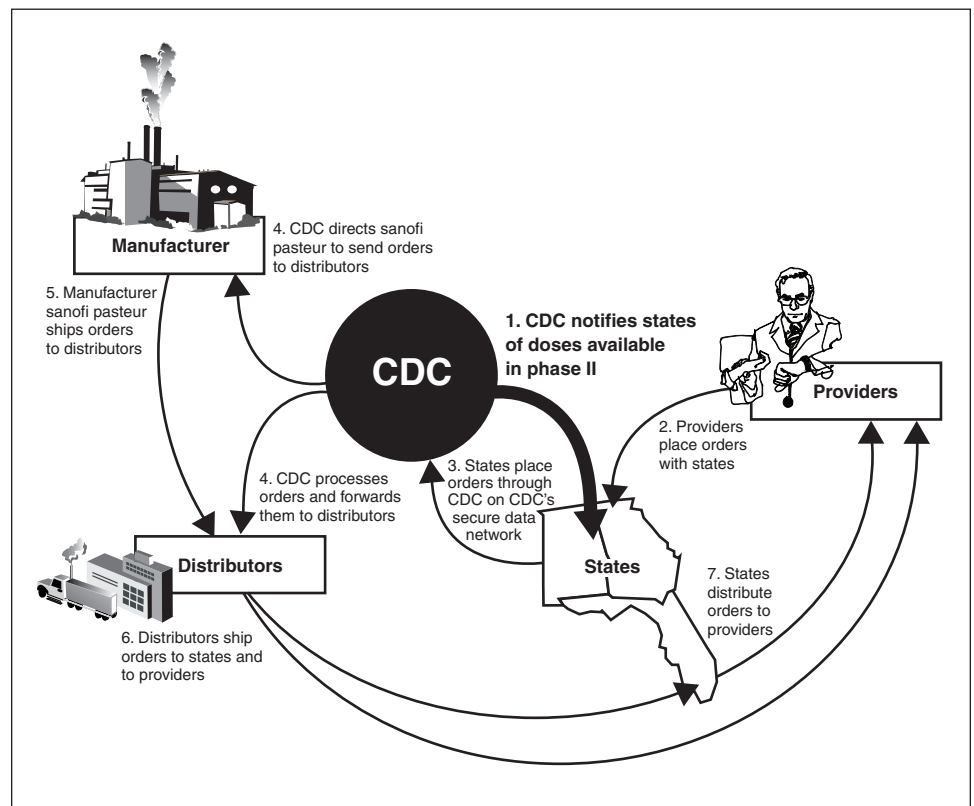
Manufacturer

4. CDC directs sanofi pasteur to send orders to distributors

5. Manufacturer sanofi pasteur ships orders to distributors

CDC

1. CDC notifies states of doses available in phase II

Providers

2. Providers place orders with states

4. CDC processes orders and forwards them to distributors

3. States place orders through CDC on CDC's secure data network

Distributors

States

7. States distribute orders to providers

6. Distributors ship orders to states and to providers